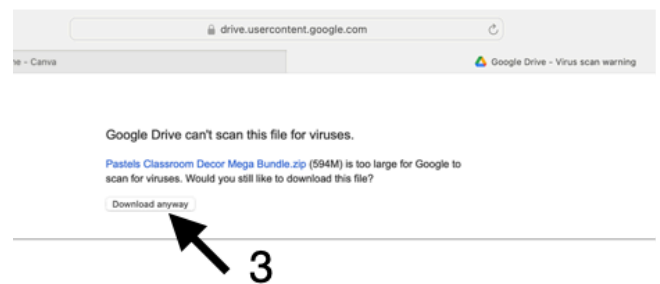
drive.usercontent.google.com

ne - Canva

Google Drive - Virus scan warning

Google Drive can't scan this file for viruses.

Pastels Classroom Decor Mega Bundle.zip (594M) is too large for Google to scan for viruses. Would you still like to download this file?

Download anyway

3